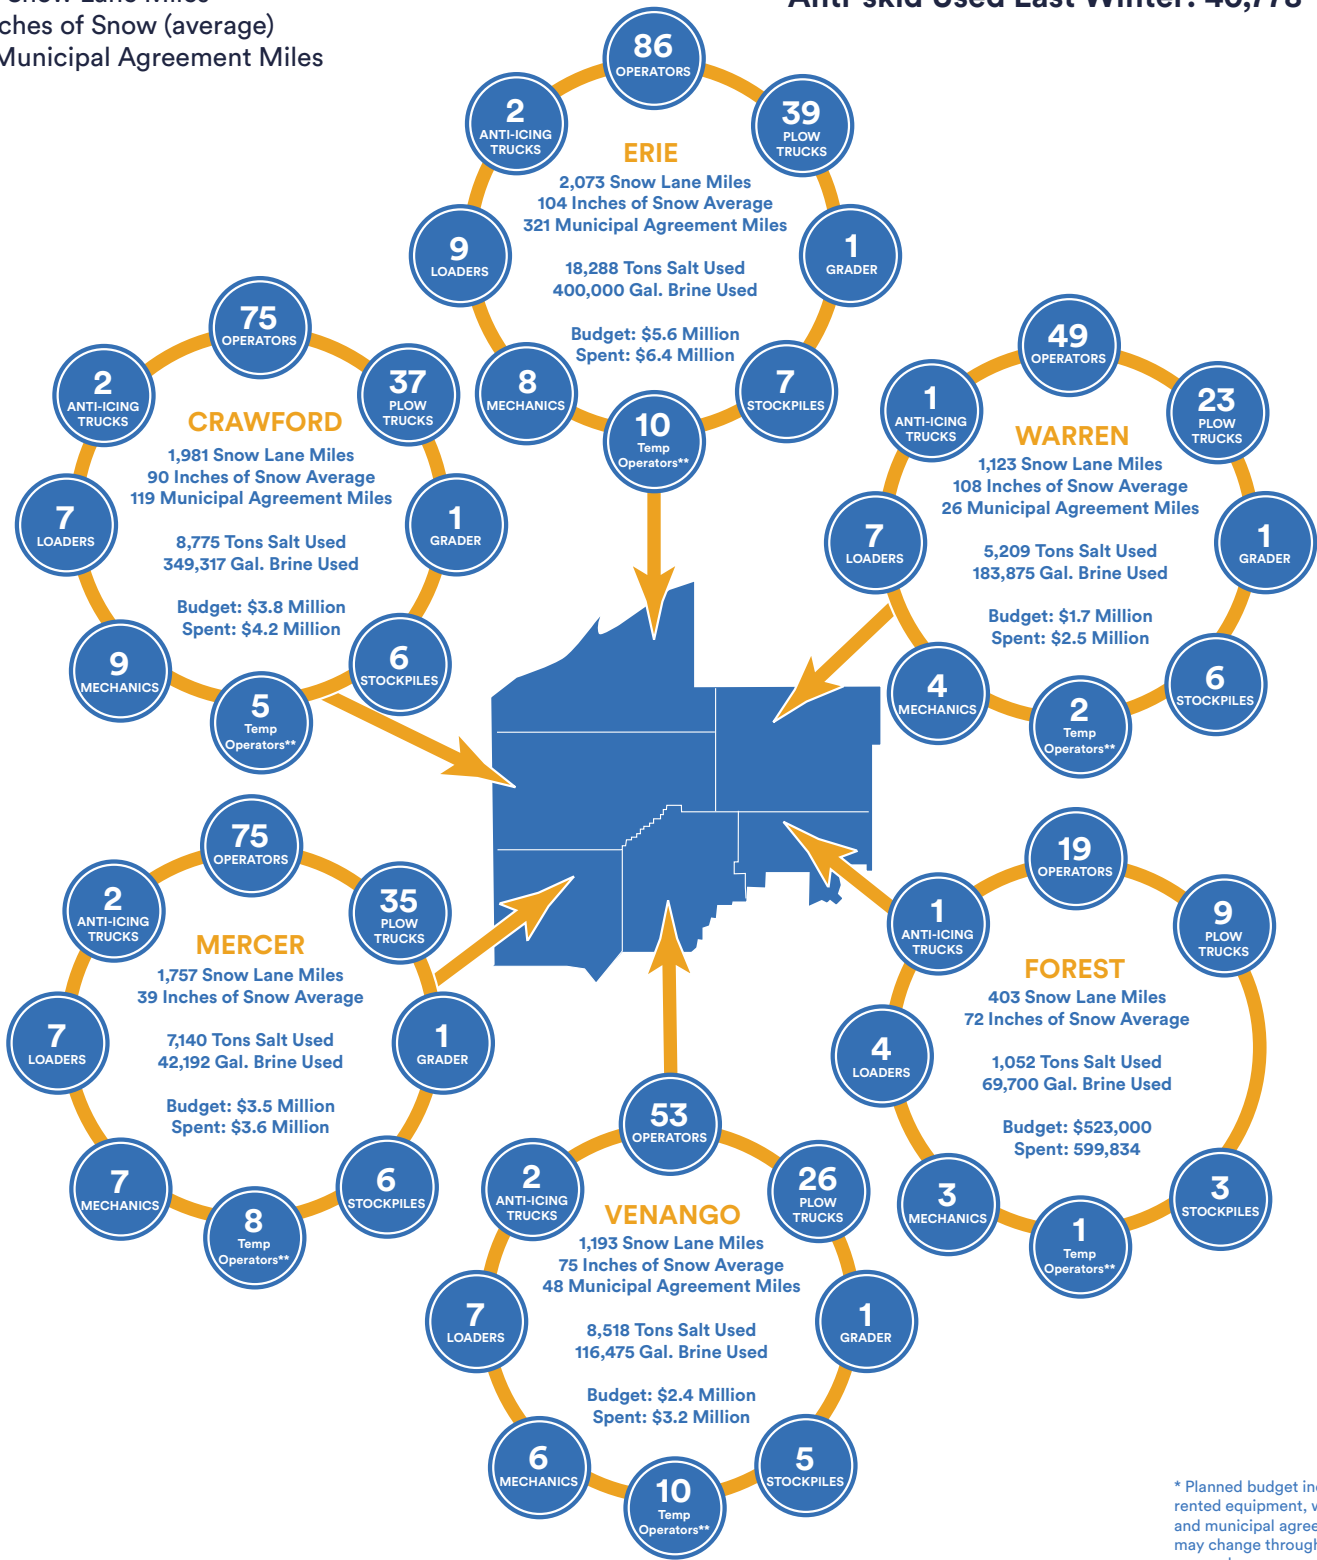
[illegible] Snow Lane Miles
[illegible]ches of Snow (average)
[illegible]Municipal Agreement Miles

Anti-skid Used Last Winter: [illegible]

86 OPERATORS
2 ANTI-ICING TRUCKS
39 PLOW TRUCKS
ERIE
2,073 Snow Lane Miles
104 Inches of Snow Average
321 Municipal Agreement Miles
18,288 Tons Salt Used
400,000 Gal. Brine Used
Budget: $5.6 Million
Spent: $6.4 Million
9 LOADERS
1 GRADER
8 MECHANICS
7 STOCKPILES
10 Temp Operators**

75 OPERATORS
2 ANTI-ICING TRUCKS
37 PLOW TRUCKS
CRAWFORD
1,981 Snow Lane Miles
90 Inches of Snow Average
119 Municipal Agreement Miles
8,775 Tons Salt Used
349,317 Gal. Brine Used
Budget: $3.8 Million
Spent: $4.2 Million
7 LOADERS
1 GRADER
9 MECHANICS
6 STOCKPILES
5 Temp Operators**

49 OPERATORS
1 ANTI-ICING TRUCKS
23 PLOW TRUCKS
WARREN
1,123 Snow Lane Miles
108 Inches of Snow Average
26 Municipal Agreement Miles
5,209 Tons Salt Used
183,875 Gal. Brine Used
Budget: $1.7 Million
Spent: $2.5 Million
7 LOADERS
1 GRADER
4 MECHANICS
6 STOCKPILES
2 Temp Operators**

75 OPERATORS
2 ANTI-ICING TRUCKS
35 PLOW TRUCKS
MERCER
1,757 Snow Lane Miles
39 Inches of Snow Average
7,140 Tons Salt Used
42,192 Gal. Brine Used
Budget: $3.5 Million
Spent: $3.6 Million
7 LOADERS
1 GRADER
7 MECHANICS
6 STOCKPILES
8 Temp Operators**

19 OPERATORS
1 ANTI-ICING TRUCKS
9 PLOW TRUCKS
FOREST
403 Snow Lane Miles
72 Inches of Snow Average
1,052 Tons Salt Used
69,700 Gal. Brine Used
Budget: $523,000
Spent: 599,834
4 LOADERS
3 MECHANICS
3 STOCKPILES
1 Temp Operators**

53 OPERATORS
2 ANTI-ICING TRUCKS
26 PLOW TRUCKS
VENANGO
1,193 Snow Lane Miles
75 Inches of Snow Average
48 Municipal Agreement Miles
8,518 Tons Salt Used
116,475 Gal. Brine Used
Budget: $2.4 Million
Spent: $3.2 Million
7 LOADERS
1 GRADER
6 MECHANICS
5 STOCKPILES
10 Temp Operators**

* Planned budget in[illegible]
rented equipment, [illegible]
and municipal agree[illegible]
may change through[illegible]